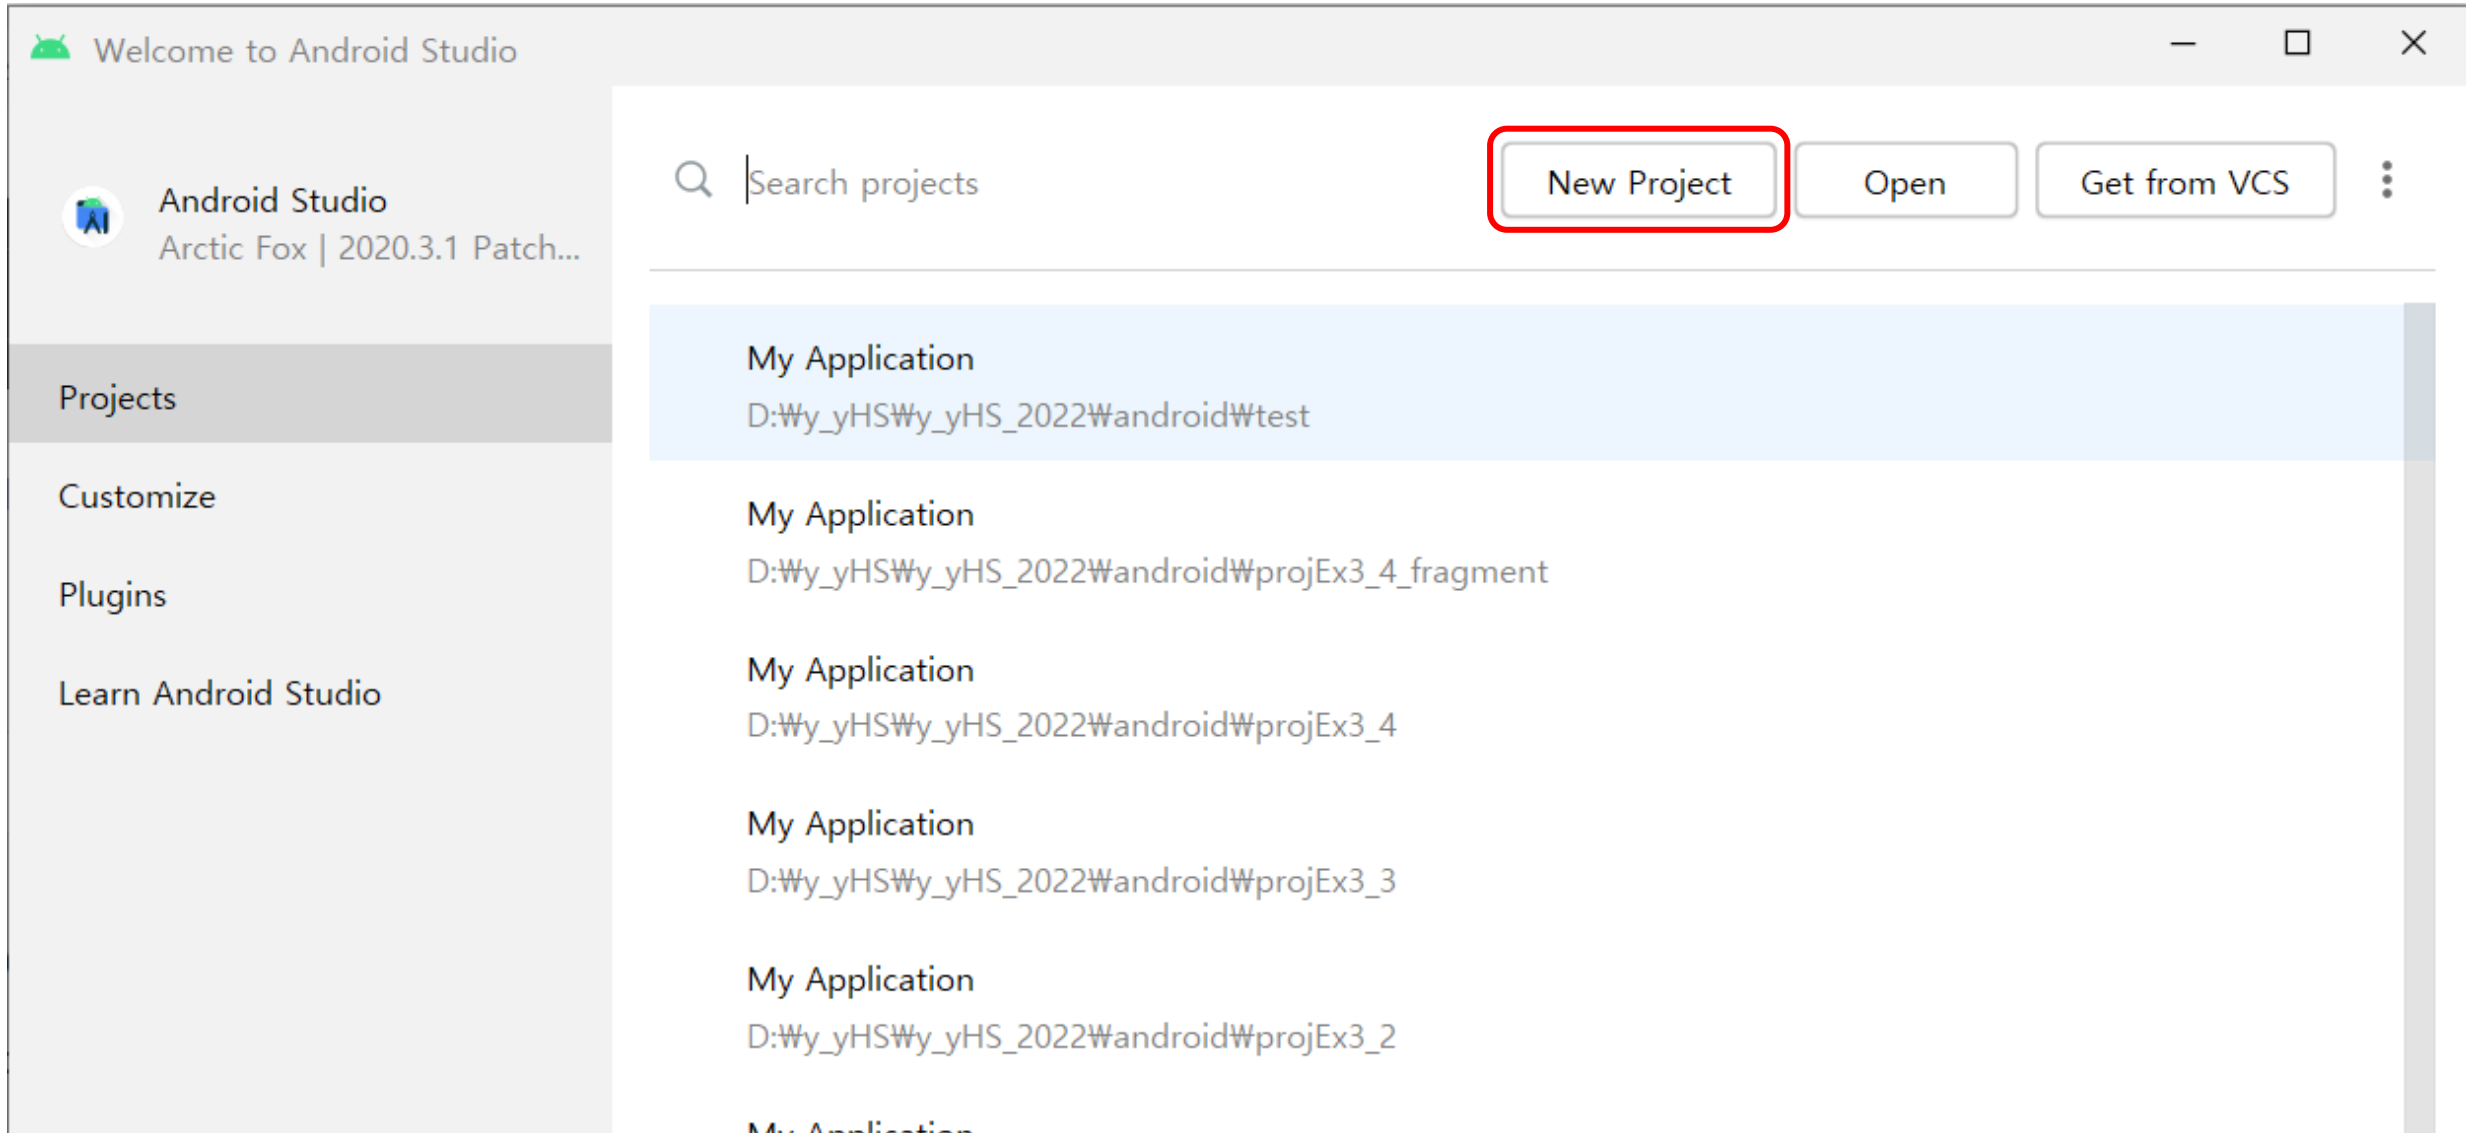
Welcome to Android Studio

Android Studio
Arctic Fox | 2020.3.1 Patch...

Projects

Customize

Plugins

Learn Android Studio

Search projects

New Project

Open

Get from VCS

My Application
D:₩y_yHS₩y_yHS_2022₩android₩test

My Application
D:₩y_yHS₩y_yHS_2022₩android₩projEx3_4_fragment

My Application
D:₩y_yHS₩y_yHS_2022₩android₩projEx3_4

My Application
D:₩y_yHS₩y_yHS_2022₩android₩projEx3_3

My Application
D:₩y_yHS₩y_yHS_2022₩android₩projEx3_2

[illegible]